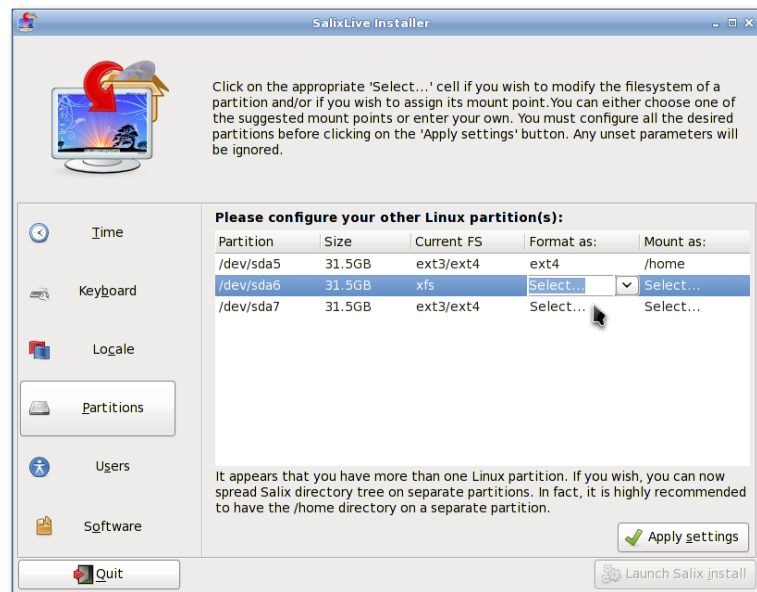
SalixLive Installer

Click on the appropriate 'Select...' cell if you wish to modify the filesystem of a partition and/or if you wish to assign its mount point.You can either choose one of the suggested mount points or enter your own. You must configure all the desired partitions before clicking on the 'Apply settings' button. Any unset parameters will be ignored.

Time

Keyboard

Locale

Partitions

Users

Software

Please configure your other Linux partition(s):

| Partition | Size | Current FS | Format as: | Mount as: |
|---|---|---|---|---|
| /dev/sda5 | 31.5GB | ext3/ext4 | ext4 | /home |
| /dev/sda6 | 31.5GB | xfs | Select... | Select... |
| /dev/sda7 | 31.5GB | ext3/ext4 | Select... | Select... |

It appears that you have more than one Linux partition. If you wish, you can now spread Salix directory tree on separate partitions. In fact, it is highly recommended to have the /home directory on a separate partition.

Apply settings

Quit

Launch Salix install